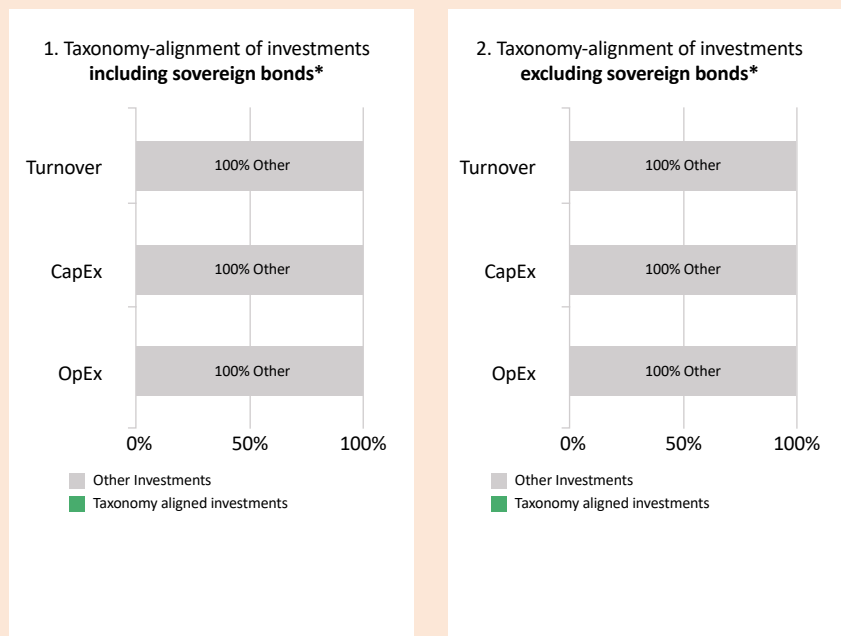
1. Taxonomy-alignment of investments **including sovereign bonds***

Turnover
100% Other

CapEx
100% Other

OpEx
100% Other

0% 50% 100%

Other Investments
Taxonomy aligned investments

2. Taxonomy-alignment of investments **excluding sovereign bonds***

Turnover
100% Other

CapEx
100% Other

OpEx
100% Other

0% 50% 100%

Other Investments
Taxonomy aligned investments